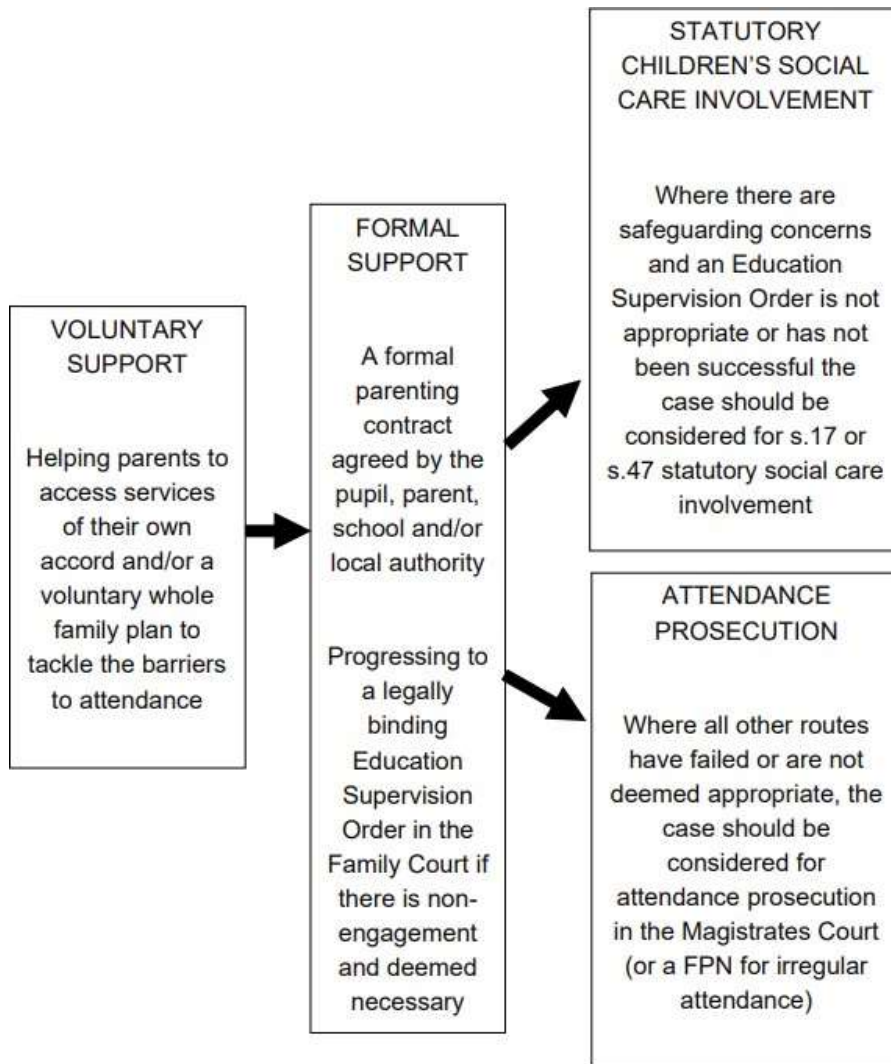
VOLUNTARY SUPPORT

Helping parents to access services of their own accord and/or a voluntary whole family plan to tackle the barriers to attendance

FORMAL SUPPORT

A formal parenting contract agreed by the pupil, parent, school and/or local authority

Progressing to a legally binding Education Supervision Order in the Family Court if there is non-engagement and deemed necessary

STATUTORY CHILDREN'S SOCIAL CARE INVOLVEMENT

Where there are safeguarding concerns and an Education Supervision Order is not appropriate or has not been successful the case should be considered for s.17 or s.47 statutory social care involvement

ATTENDANCE PROSECUTION

Where all other routes have failed or are not deemed appropriate, the case should be considered for attendance prosecution in the Magistrates Court (or a FPN for irregular attendance)